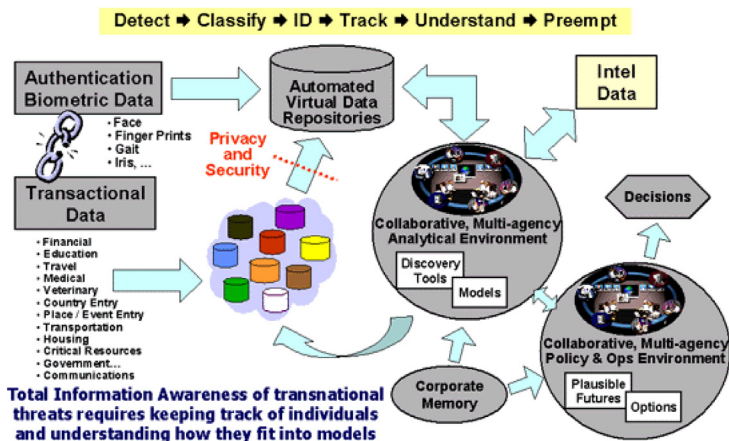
Detect ➜ Classify ➜ ID ➜ Track ➜ Understand ➜ Preempt

Authentication Biometric Data

• Face
• Finger Prints
• Gait
• Iris, ...

Automated Virtual Data Repositories

Intel Data

Privacy and Security

Transactional Data

• Financial
• Education
• Travel
• Medical
• Veterinary
• Country Entry
• Place / Event Entry
• Transportation
• Housing
• Critical Resources
• Government...
• Communications

Collaborative, Multi-agency Analytical Environment

Discovery Tools

Models

Decisions

Collaborative, Multi-agency Policy & Ops Environment

Corporate Memory

Plausible Futures

Options

Total Information Awareness of transnational threats requires keeping track of individuals and understanding how they fit into models